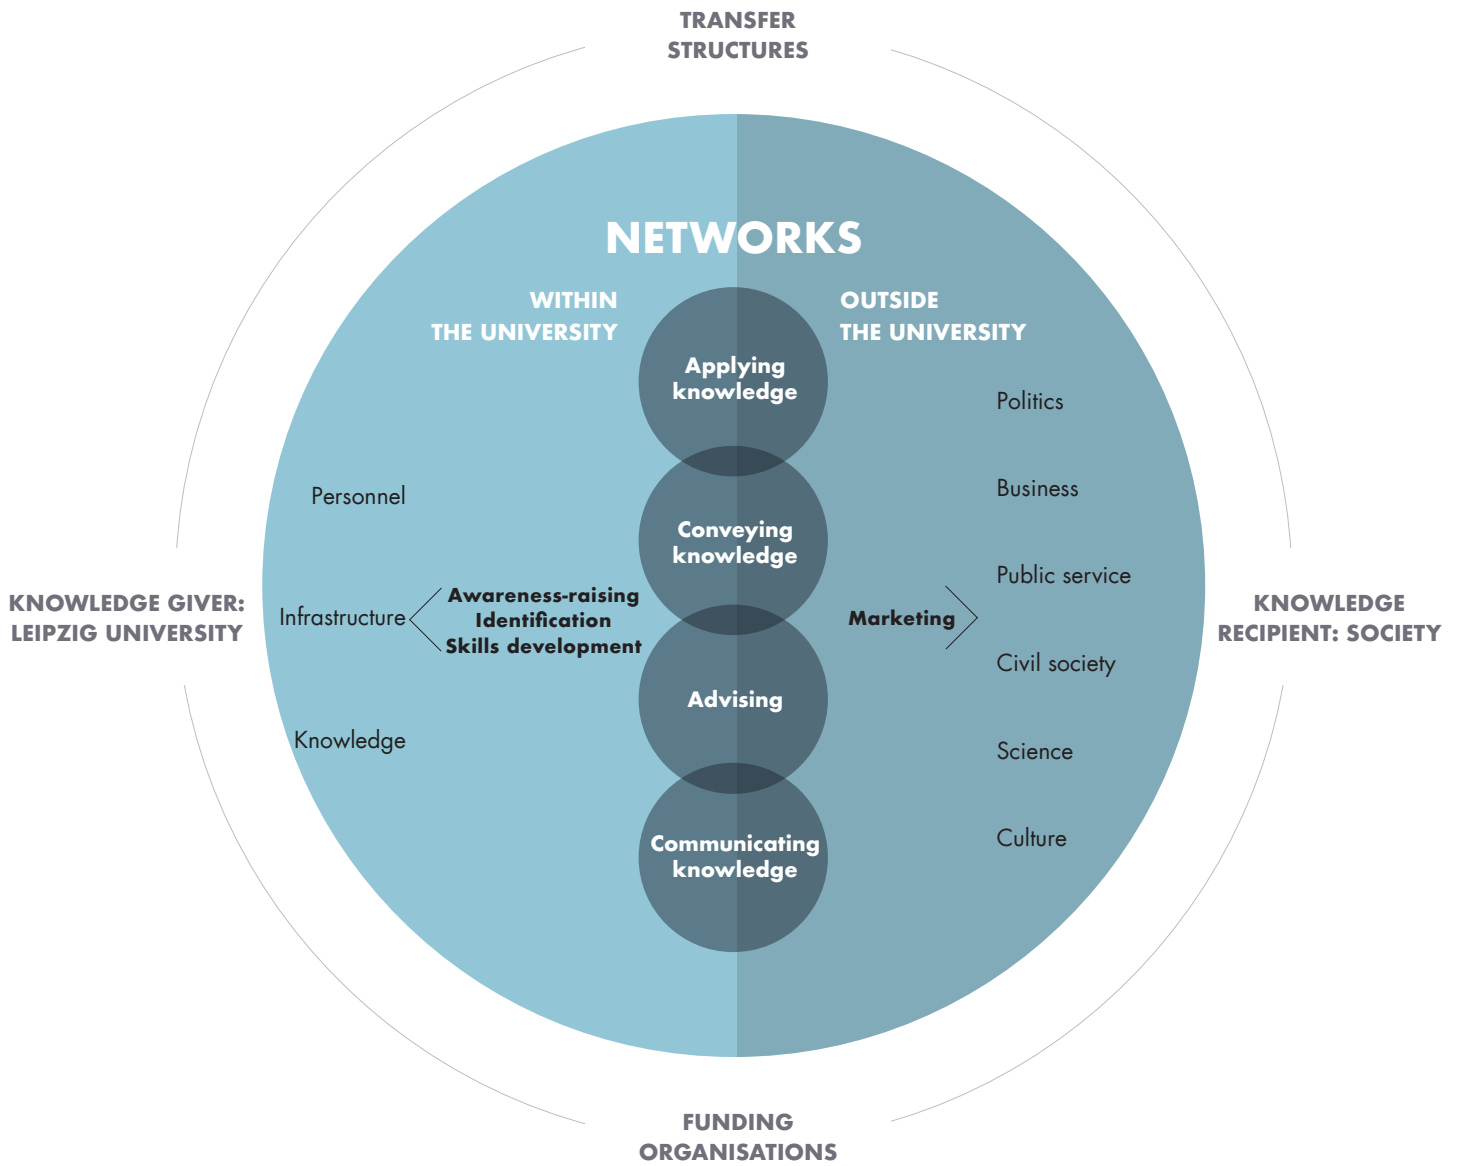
TRANSFER STRUCTURES

NETWORKS

WITHIN THE UNIVERSITY

OUTSIDE THE UNIVERSITY

Applying knowledge

Conveying knowledge

Advising

Communicating knowledge

KNOWLEDGE GIVER: LEIPZIG UNIVERSITY

Personnel

Infrastructure

Knowledge

Awareness-raising
Identification
Skills development

Marketing

Politics

Business

Public service

Civil society

Science

Culture

KNOWLEDGE RECIPIENT: SOCIETY

FUNDING ORGANISATIONS